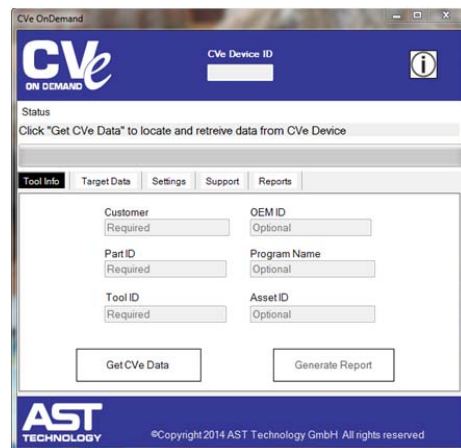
CVe OnDemand

CVe
ON DEMAND

CVe Device ID

Status
Click "Get CVe Data" to locate and retreive data from CVe Device

Tool Info | Target Data | Settings | Support | Reports

Customer
Required

OEM ID
Optional

Part ID
Required

Program Name
Optional

Tool ID
Required

Asset ID
Optional

Get CVe Data

Generate Report

AST
TECHNOLOGY

©Copyright 2014 AST Technology GmbH All rights reserved